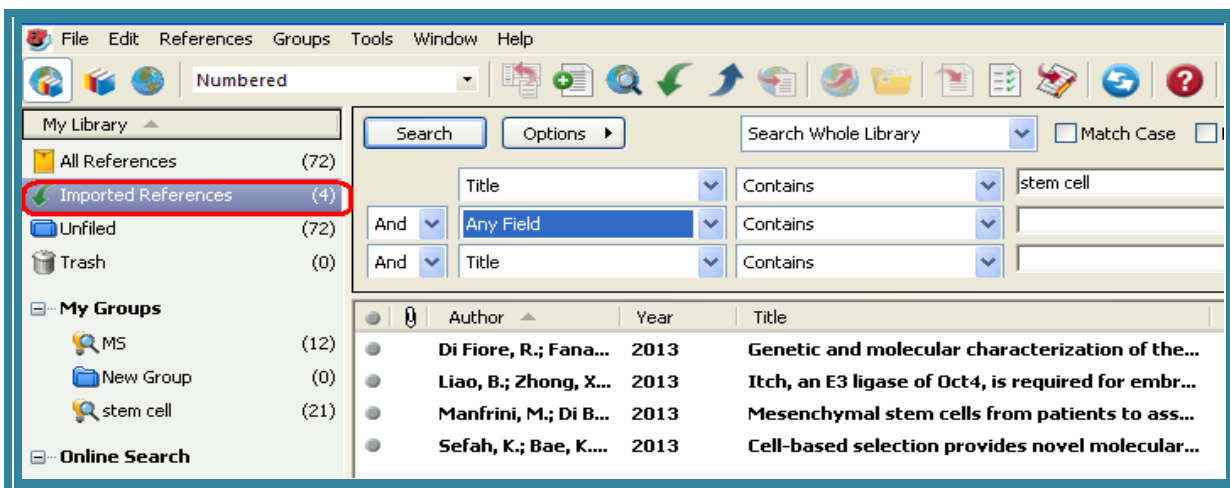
File Edit References Groups Tools Window Help

Numbered

My Library

All References (72)

Imported References (4)

Unfiled (72)

Trash (0)

My Groups

MS (12)

New Group (0)

stem cell (21)

Online Search

Search Options ▸ Search Whole Library Match Case

| | Title | Contains | stem cell |
|---|---|---|---|
| And | Any Field | Contains | |
| And | Title | Contains | |

| Author | Year | Title |
|---|---|---|
| Di Fiore, R.; Fana... | 2013 | Genetic and molecular characterization of the... |
| Liao, B.; Zhong, X.... | 2013 | Itch, an E3 ligase of Oct4, is required for embr... |
| Manfrini, M.; Di B... | 2013 | Mesenchymal stem cells from patients to ass... |
| Sefah, K.; Bae, K.... | 2013 | Cell-based selection provides novel molecular... |